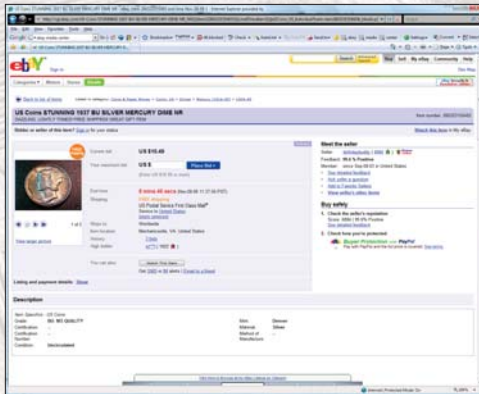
ebay

US Coins STUNNING 1937 BU SILVER MERCURY DIME NR

Current bid: US $10.49

Your maximum bid: US $

Place Bid >

End time:

Shipping: FREE Shipping

US Postal Service First Class Mail

Ships to: Worldwide

Item location: Mechanicsville, VA, United States

History:

High bidder:

You can also: Watch This Item

Meet the seller

Seller:

Feedback: 99.6 % Positive

Member: since Sep-09-01 in United States

Buy safely

1. Check the seller's reputation

2. Check how you're protected

Buyer Protection PayPal

Listing and payment details: Show

Description

Grade: BU - MS QUALITY

Certification:

Condition: Uncirculated

Material: Silver

Internet | Protected Mode: On

100%